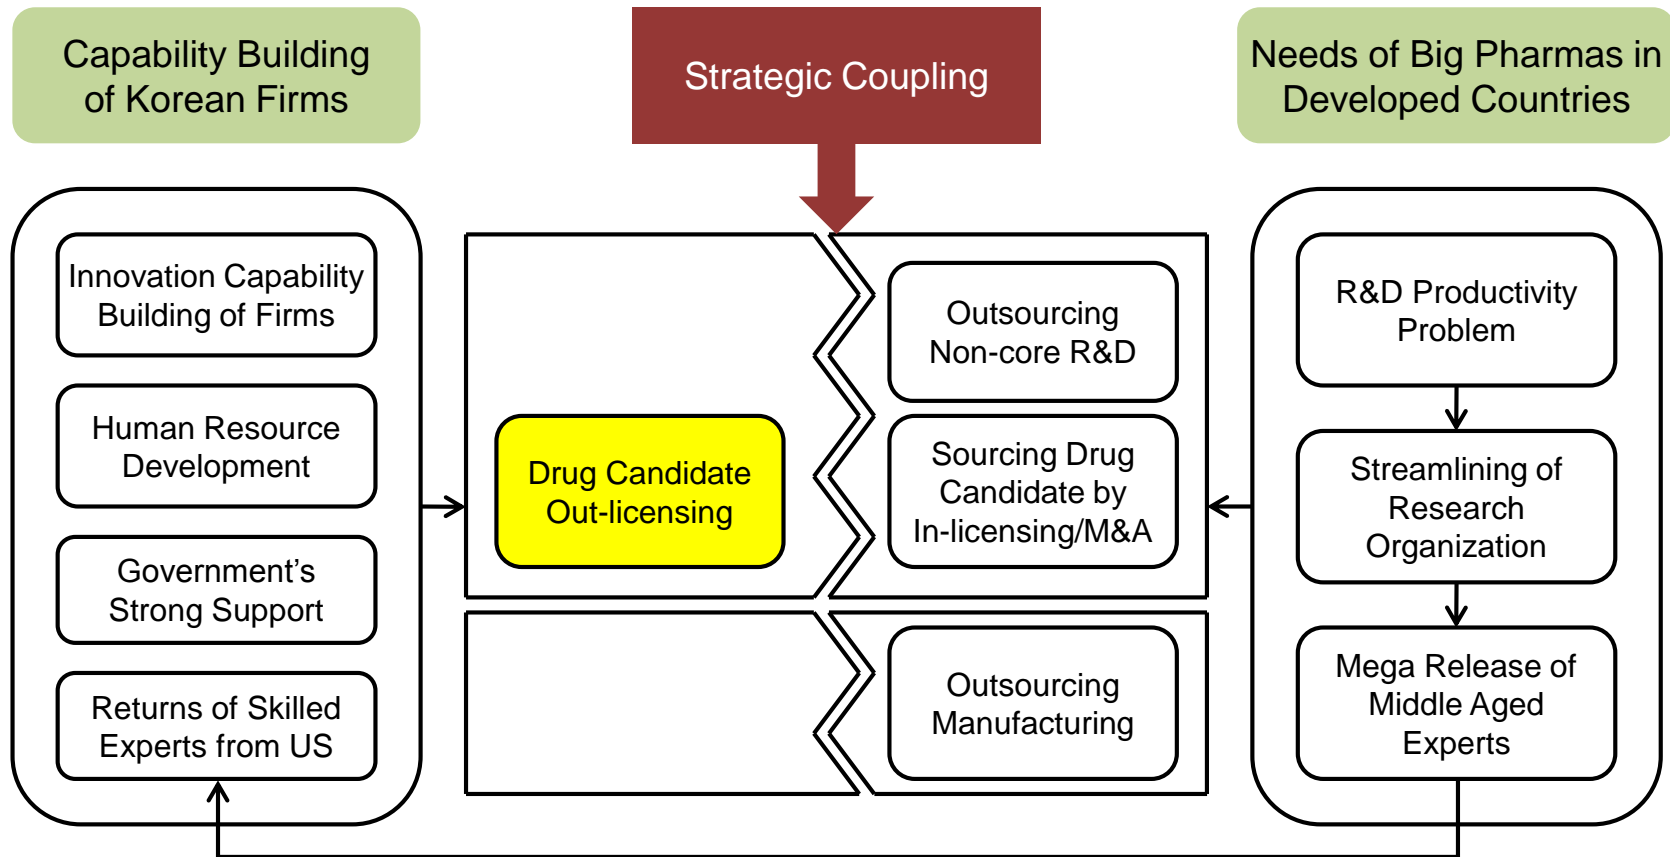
Capability Building of Korean Firms

Strategic Coupling

Needs of Big Pharmas in Developed Countries

Innovation Capability Building of Firms

Human Resource Development

Government’s Strong Support

Returns of Skilled Experts from US

Drug Candidate Out-licensing

Outsourcing Non-core R&D

Sourcing Drug Candidate by In-licensing/M&A

Outsourcing Manufacturing

R&D Productivity Problem

Streamlining of Research Organization

Mega Release of Middle Aged Experts